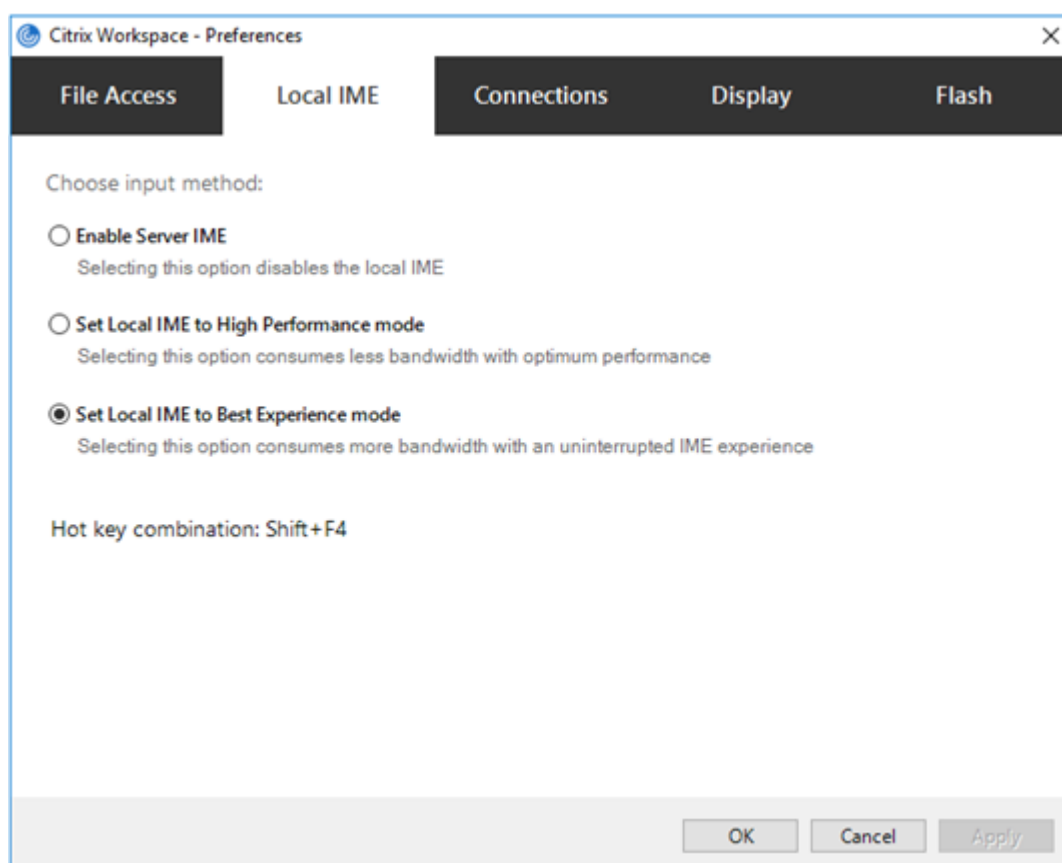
Citrix Workspace - Preferences

File Access
Local IME
Connections
Display
Flash

Choose input method:

Enable Server IME
Selecting this option disables the local IME

Set Local IME to High Performance mode
Selecting this option consumes less bandwidth with optimum performance

Set Local IME to Best Experience mode
Selecting this option consumes more bandwidth with an uninterrupted IME experience

Hot key combination: Shift+F4

OK
Cancel
Apply